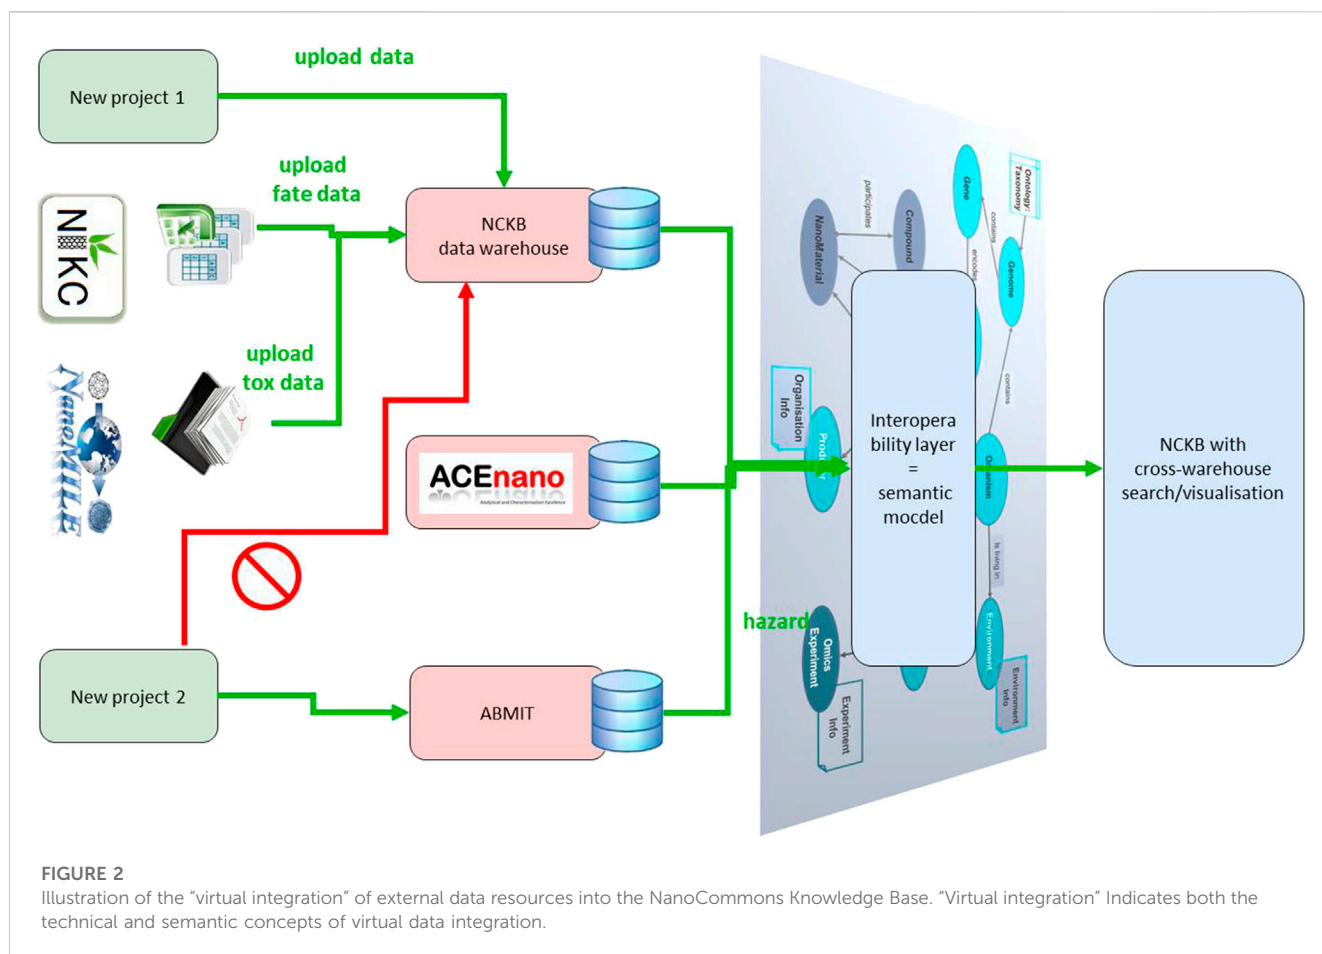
New project 1

upload data

upload fate data

NCKB data warehouse

upload tox data

ACEnano

New project 2

ABMIT

NanoMaterial

participates

Compound

Gene

Ontology Taxonomy

contains

encodes

Genome

Organisation Info

Product

Interoperability layer = semantic mocdel

contains

Organism

is living in

hazard

Omics Experiment

Environment

Environment Info

Experiment Info

NCKB with cross-warehouse search/visualisation

FIGURE 2
Illustration of the "virtual integration" of external data resources into the NanoCommons Knowledge Base. "Virtual integration" Indicates both the technical and semantic concepts of virtual data integration.